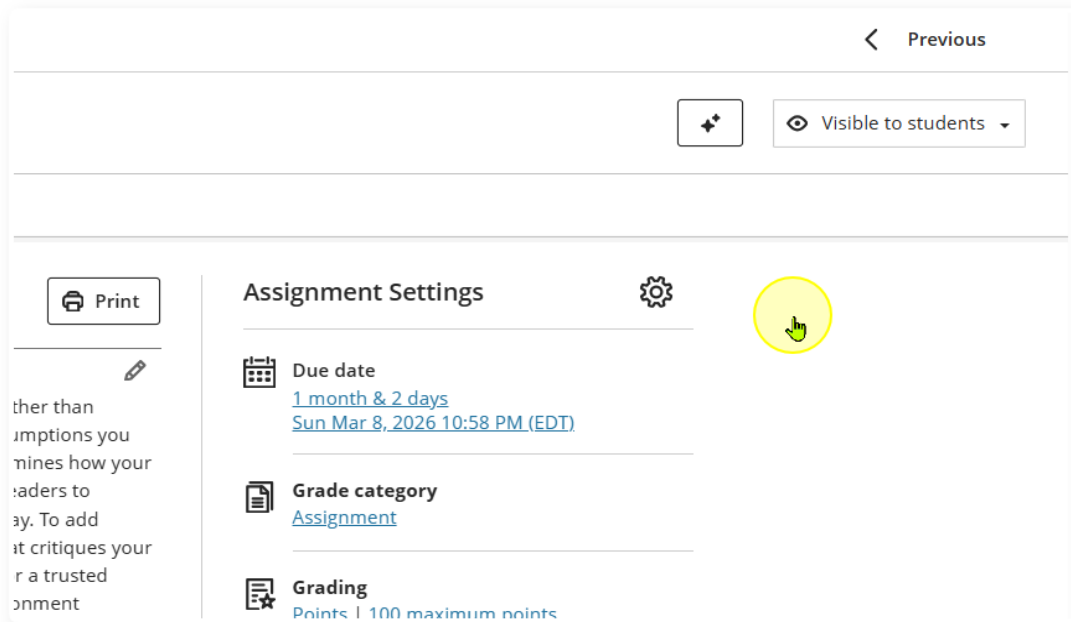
Previous

Visible to students

Print

ther than
umptions you
mines how your
eaders to
ay. To add
at critiques your
r a trusted
onment

Assignment Settings

Due date
1 month & 2 days
Sun Mar 8, 2026 10:58 PM (EDT)

Grade category
Assignment

Grading
Points | 100 maximum points